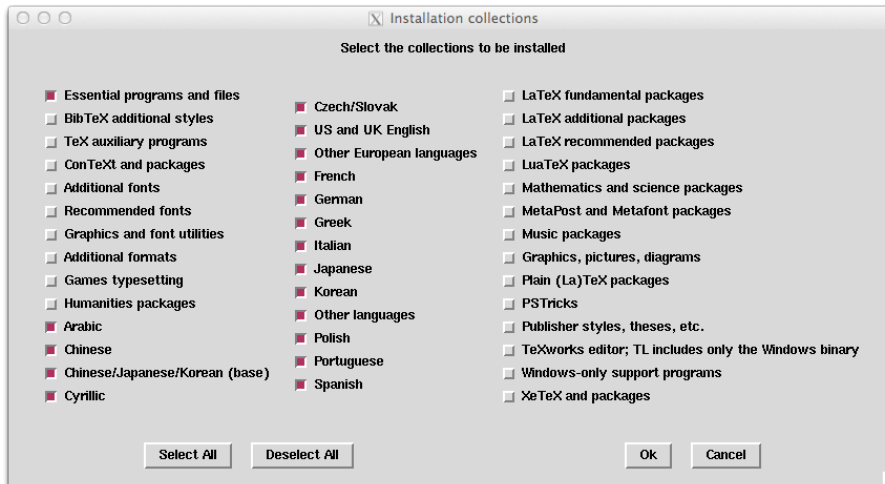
Installation collections

Select the collections to be installed

Essential programs and files
BibTeX additional styles
TeX auxiliary programs
ConTeXt and packages
Additional fonts
Recommended fonts
Graphics and font utilities
Additional formats
Games typesetting
Humanities packages
Arabic
Chinese
Chinese/Japanese/Korean (base)
Cyrillic

Czech/Slovak
US and UK English
Other European languages
French
German
Greek
Italian
Japanese
Korean
Other languages
Polish
Portuguese
Spanish

LaTeX fundamental packages
LaTeX additional packages
LaTeX recommended packages
LuaTeX packages
Mathematics and science packages
MetaPost and Metafont packages
Music packages
Graphics, pictures, diagrams
Plain (La)TeX packages
PSTricks
Publisher styles, theses, etc.
TeXworks editor; TL includes only the Windows binary
Windows-only support programs
XeTeX and packages

Select All
Deselect All
Ok
Cancel